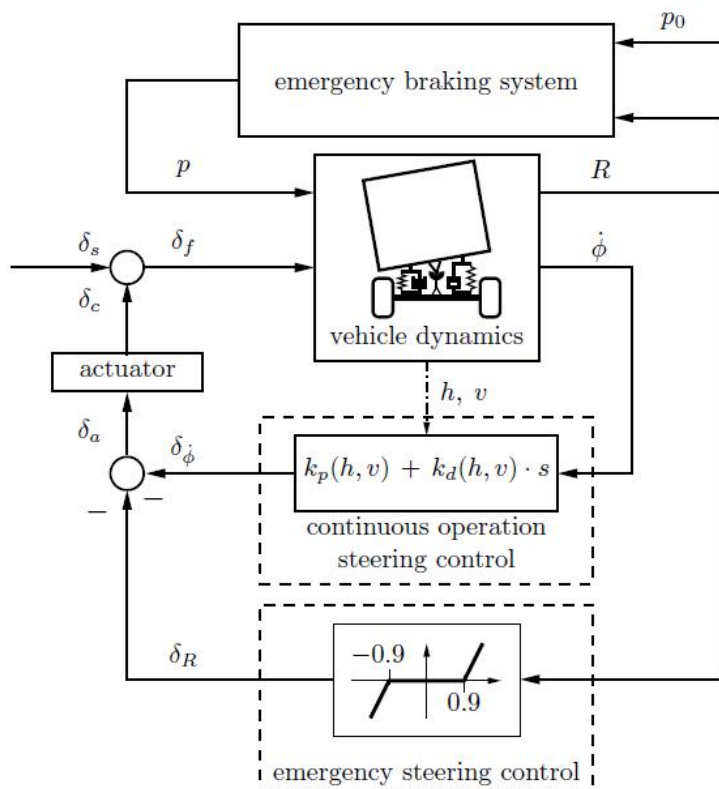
$p_0$

emergency braking system

$p$

$R$

$\delta_s$

$\delta_f$

$\delta_c$

$\dot{\phi}$

vehicle dynamics

actuator

$h,\ v$

$\delta_a$

$\delta_{\dot{\phi}}$

$k_p(h,v)\ +\ k_d(h,v)\cdot s$

$-$

$-$

continuous operation steering control

$\delta_R$

$-0.9$

$0.9$

emergency steering control